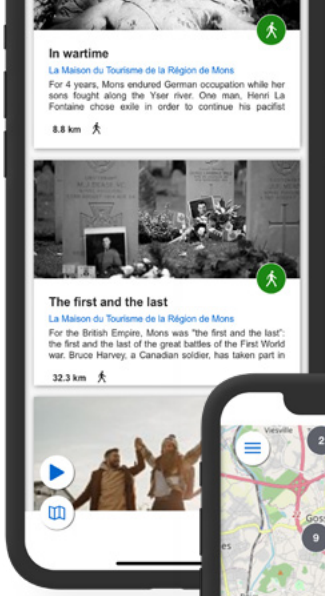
In wartime

La Maison du Tourisme de la Région de Mons

For 4 years, Mons endured German occupation while her sons fought along the Yser river. One man, Henri La Fontaine chose exile in order to continue his pacifist

8.8 km

The first and the last

La Maison du Tourisme de la Région de Mons

For the British Empire, Mons was "the first and the last": the first and the last of the great battles of the First World war. Bruce Harvey, a Canadian soldier, has taken part in

32.3 km

Viesville

2

Goss

9

es